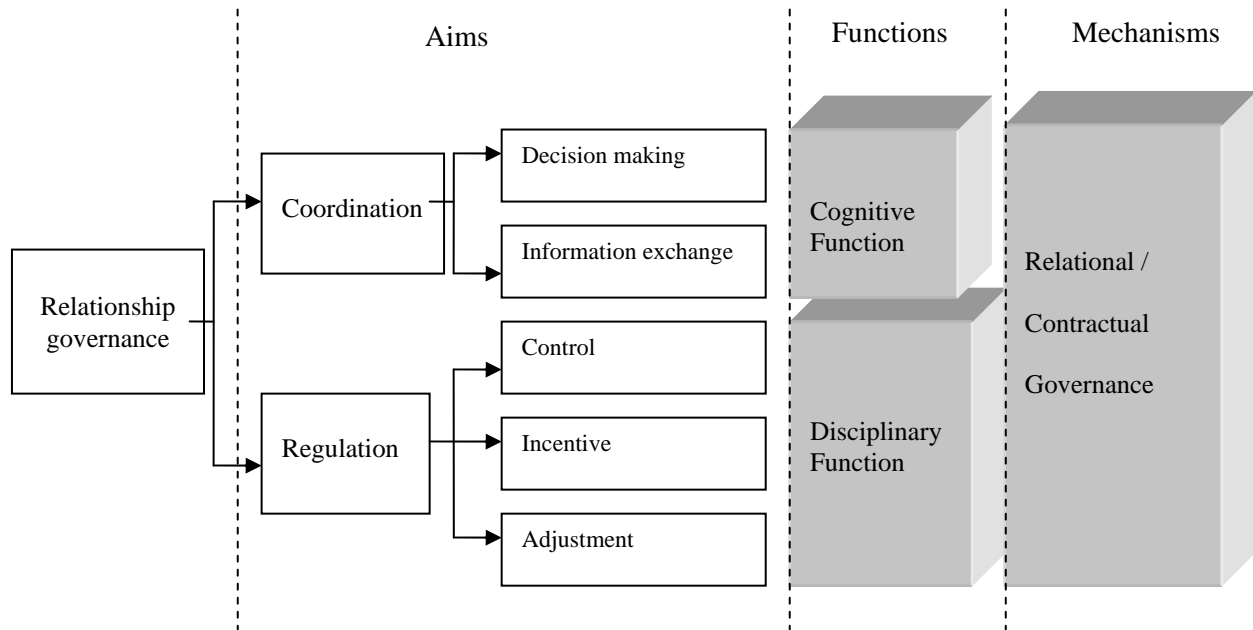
Aims

Functions

Mechanisms

Relationship governance

Coordination

Decision making

Information exchange

Regulation

Control

Incentive

Adjustment

Cognitive Function

Disciplinary Function

Relational / Contractual Governance